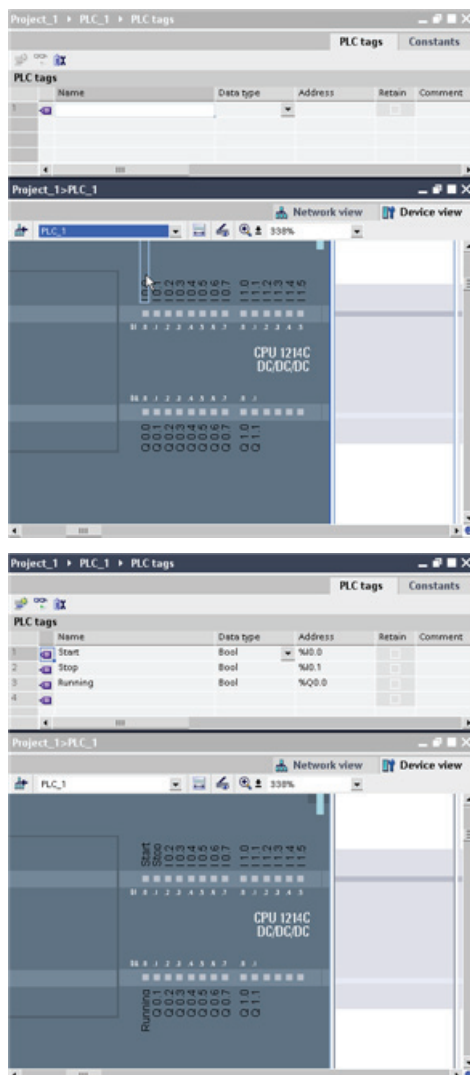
Project_1 ▸ PLC_1 ▸ PLC tags

PLC tags | Constants

PLC tags

|   | Name | Data type | Address | Retain | Comment |
|---|---|---|---|---|---|
| 1 |   |   |   |   |   |

Project_1>PLC_1

Network view | Device view

PLC_1 | 338%

CPU 1214C
DC/DC/DC

Project_1 ▸ PLC_1 ▸ PLC tags

PLC tags | Constants

PLC tags

|   | Name | Data type | Address | Retain | Comment |
|---|---|---|---|---|---|
| 1 | Start | Bool | %I0.0 |   |   |
| 2 | Stop | Bool | %I0.1 |   |   |
| 3 | Running | Bool | %Q0.0 |   |   |
| 4 |   |   |   |   |   |

Project_1>PLC_1

Network view | Device view

PLC_1 | 338%

Start
Stop

CPU 1214C
DC/DC/DC

Running